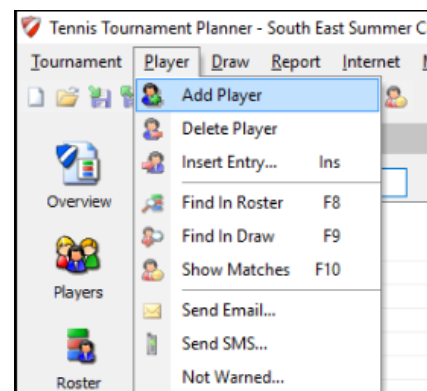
Tennis Tournament Planner - South East Summer C

Tournament Player Draw Report Internet

Add Player
Delete Player
Insert Entry... Ins
Find In Roster F8
Find In Draw F9
Show Matches F10
Send Email...
Send SMS...
Not Warned...

Overview
Players
Roster